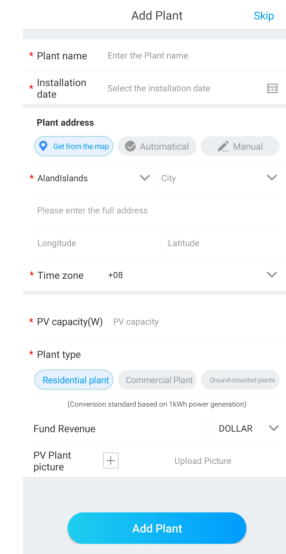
Add Plant Skip

* Plant name Enter the Plant name

* Installation date Select the installation date

Plant address

Get from the map Automatical Manual

* AlandIslands City

Please enter the full address

Longitude Latitude

* Time zone +08

* PV capacity(W) PV capacity

* Plant type

Residential plant Commercial Plant Ground-mounted plants

(Conversion standard based on 1kWh power generation)

Fund Revenue DOLLAR

PV Plant picture + Upload Picture

Add Plant